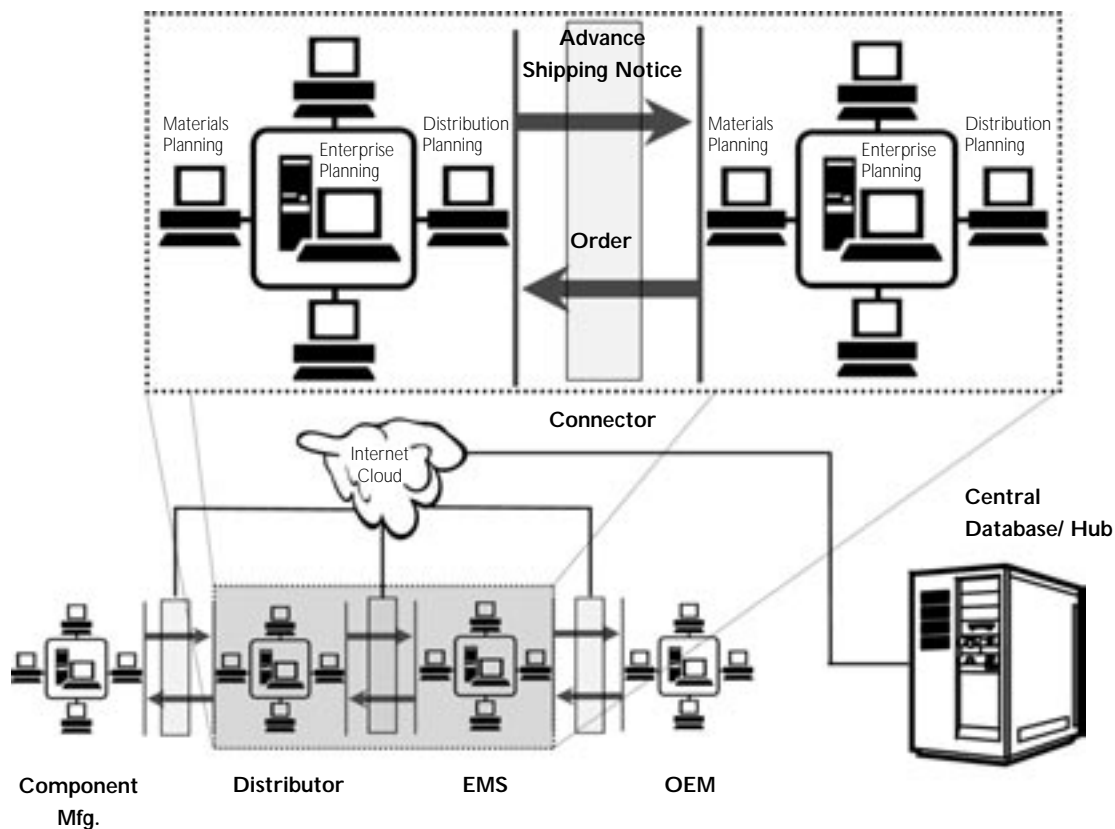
Advance Shipping Notice

Materials Planning

Enterprise Planning

Distribution Planning

Materials Planning

Enterprise Planning

Distribution Planning

Order

Connector

Internet Cloud

Central Database/ Hub

Component Mfg.

Distributor

EMS

OEM